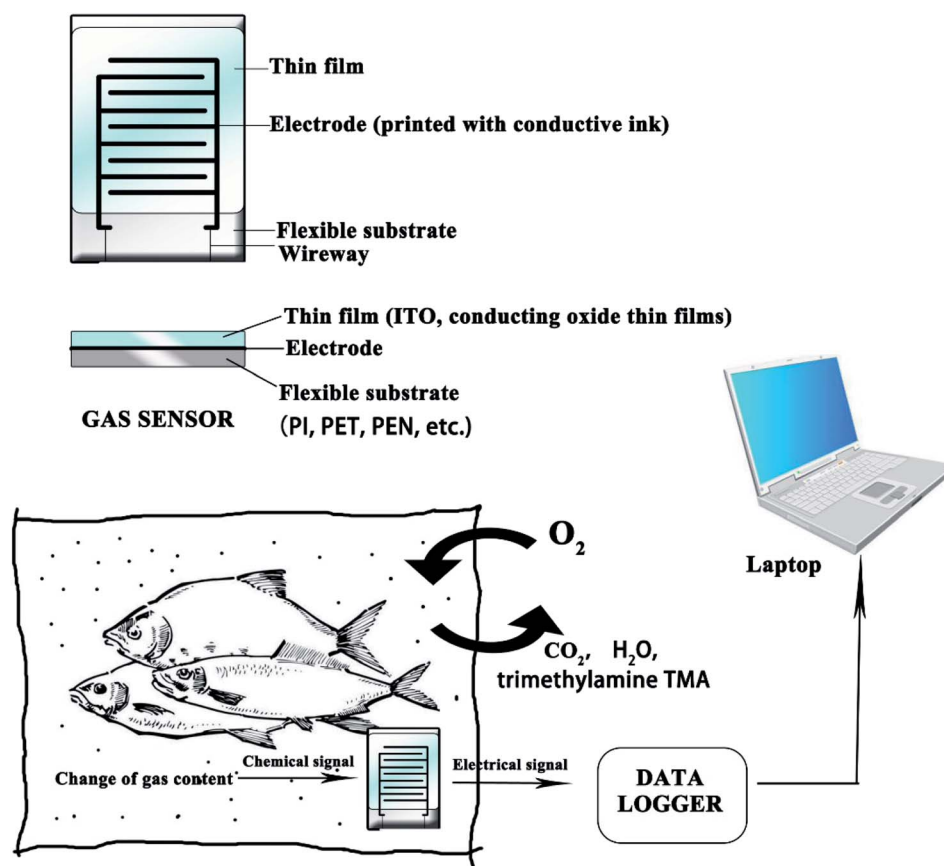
Thin film
Electrode (printed with conductive ink)
Flexible substrate
Wireway

Thin film (ITO, conducting oxide thin films)
Electrode
Flexible substrate
(PI, PET, PEN, etc.)

GAS SENSOR

$O_2$

Laptop

$CO_2$, $H_2O$,
trimethylamine TMA

Chemical signal
Change of gas content
Electrical signal

DATA LOGGER